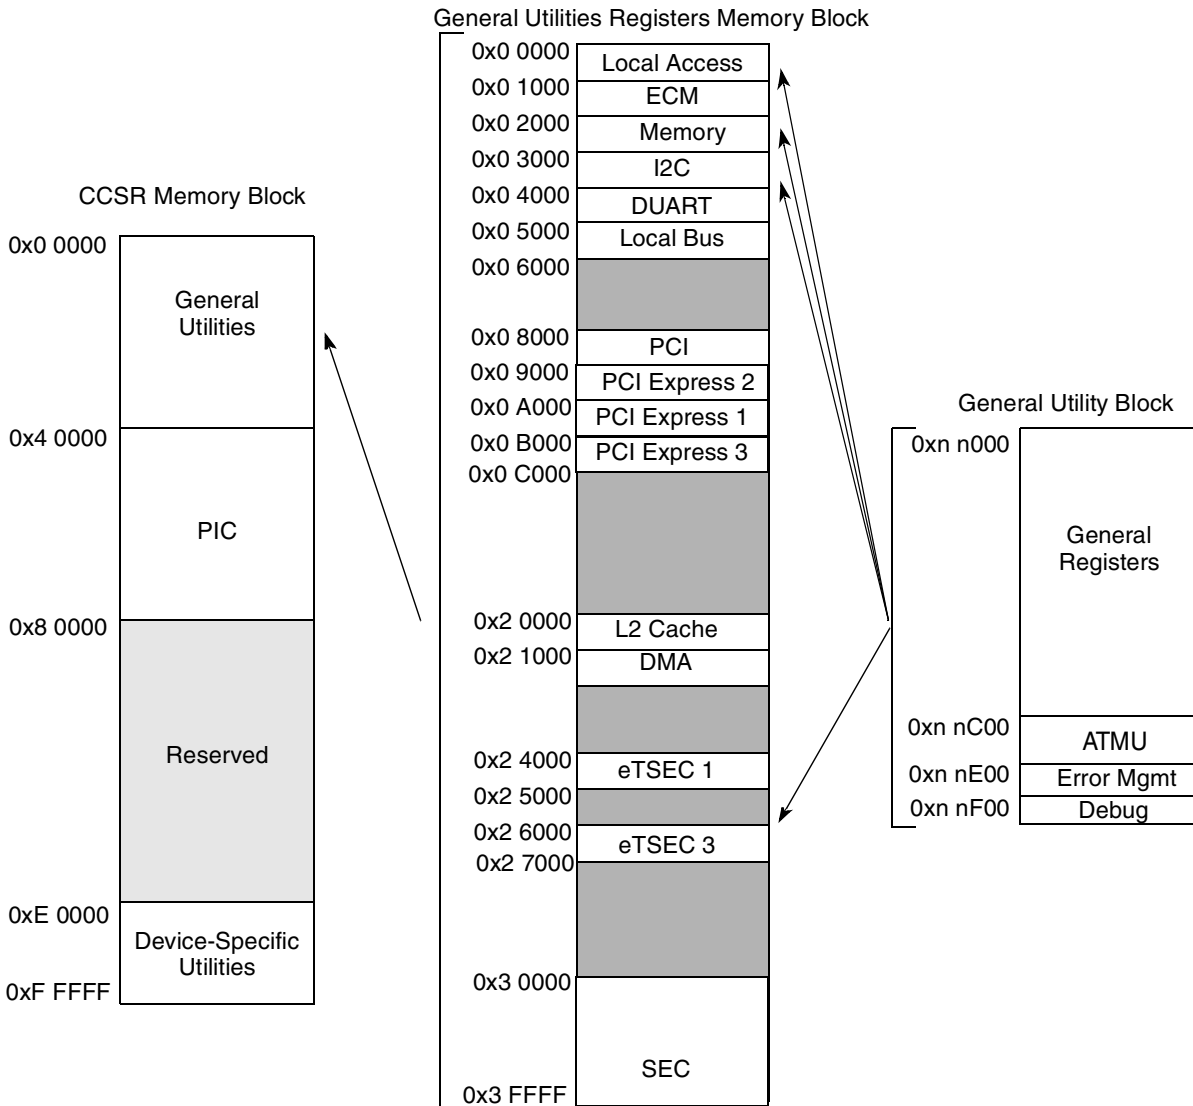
General Utilities Registers Memory Block

0x0 0000 Local Access
0x0 1000 ECM
0x0 2000 Memory
0x0 3000 I2C
0x0 4000 DUART
0x0 5000 Local Bus
0x0 6000
0x0 8000 PCI
0x0 9000 PCI Express 2
0x0 A000 PCI Express 1
0x0 B000 PCI Express 3
0x0 C000
0x2 0000 L2 Cache
0x2 1000 DMA
0x2 4000 eTSEC 1
0x2 5000
0x2 6000 eTSEC 3
0x2 7000
0x3 0000
SEC
0x3 FFFF

CCSR Memory Block

0x0 0000 General Utilities
0x4 0000 PIC
0x8 0000 Reserved
0xE 0000 Device-Specific Utilities
0xF FFFF

General Utility Block

0xn n000 General Registers
0xn nC00 ATMU
0xn nE00 Error Mgmt
0xn nF00 Debug